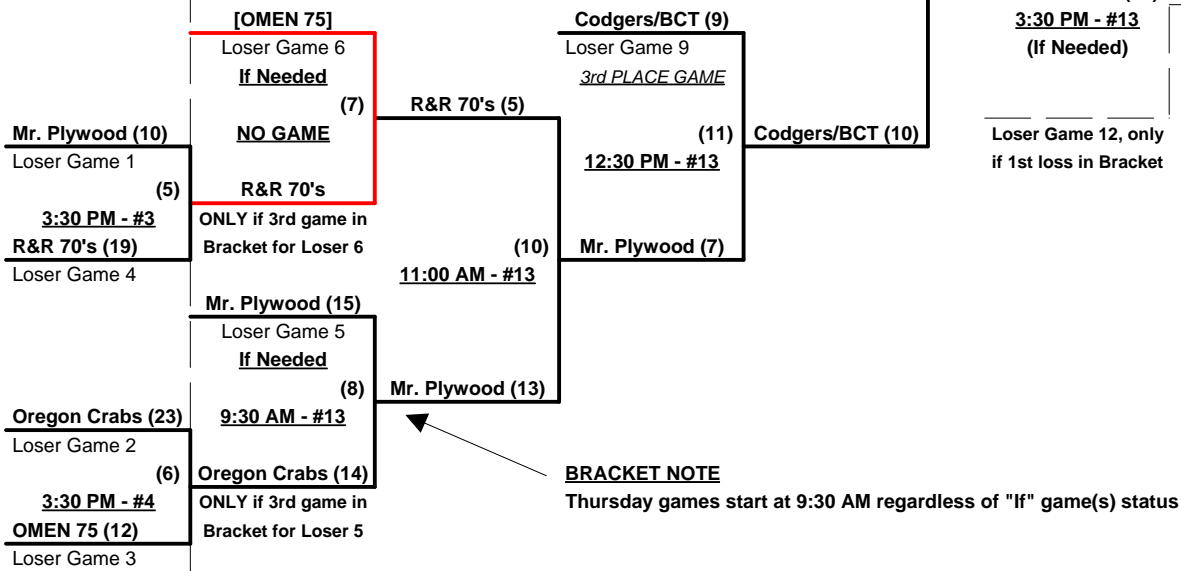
[OMEN 75]
Loser Game 6
If Needed
(7)
NO GAME
R&R 70's
ONLY if 3rd game in Bracket for Loser 6

Mr. Plywood (10)
Loser Game 1
(5)
3:30 PM - #3
R&R 70's (19)
Loser Game 4

R&R 70's (5)
(10)
11:00 AM - #13

Codgers/BCT (9)
Loser Game 9
3rd PLACE GAME
(11)
12:30 PM - #13
Mr. Plywood (7)

Codgers/BCT (10)

3:30 PM - #13
(If Needed)
Loser Game 12, only if 1st loss in Bracket

Mr. Plywood (15)
Loser Game 5
If Needed
(8)
9:30 AM - #13
Oregon Crabs (14)
ONLY if 3rd game in Bracket for Loser 5

Mr. Plywood (13)

Oregon Crabs (23)
Loser Game 2
(6)
3:30 PM - #4
OMEN 75 (12)
Loser Game 3

BRACKET NOTE
Thursday games start at 9:30 AM regardless of "If" game(s) status